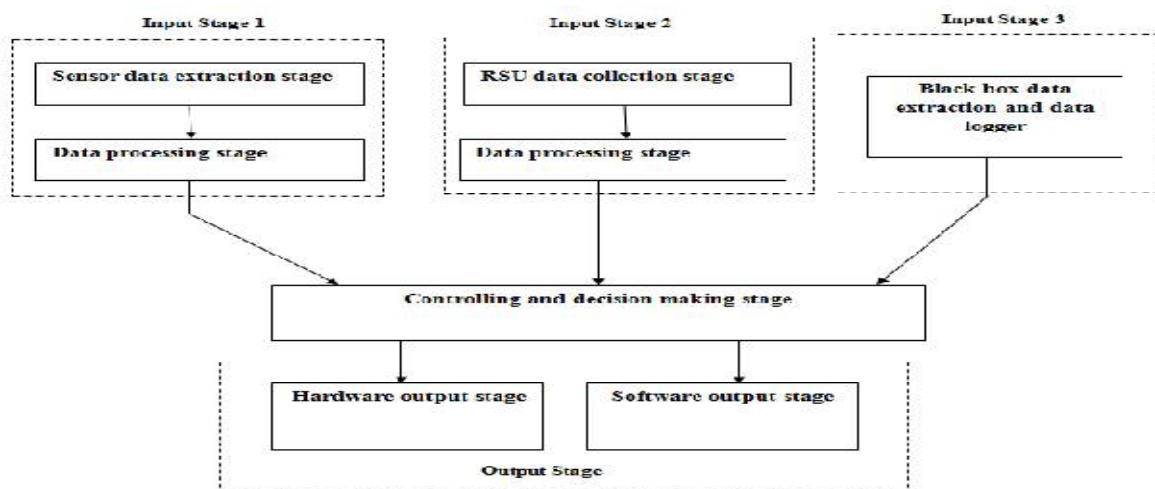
Input Stage 1

Sensor data extraction stage

Data processing stage

Input Stage 2

RSU data collection stage

Data processing stage

Input Stage 3

Black box data extraction and data logger

Controlling and decision making stage

Hardware output stage

Software output stage

Output Stage